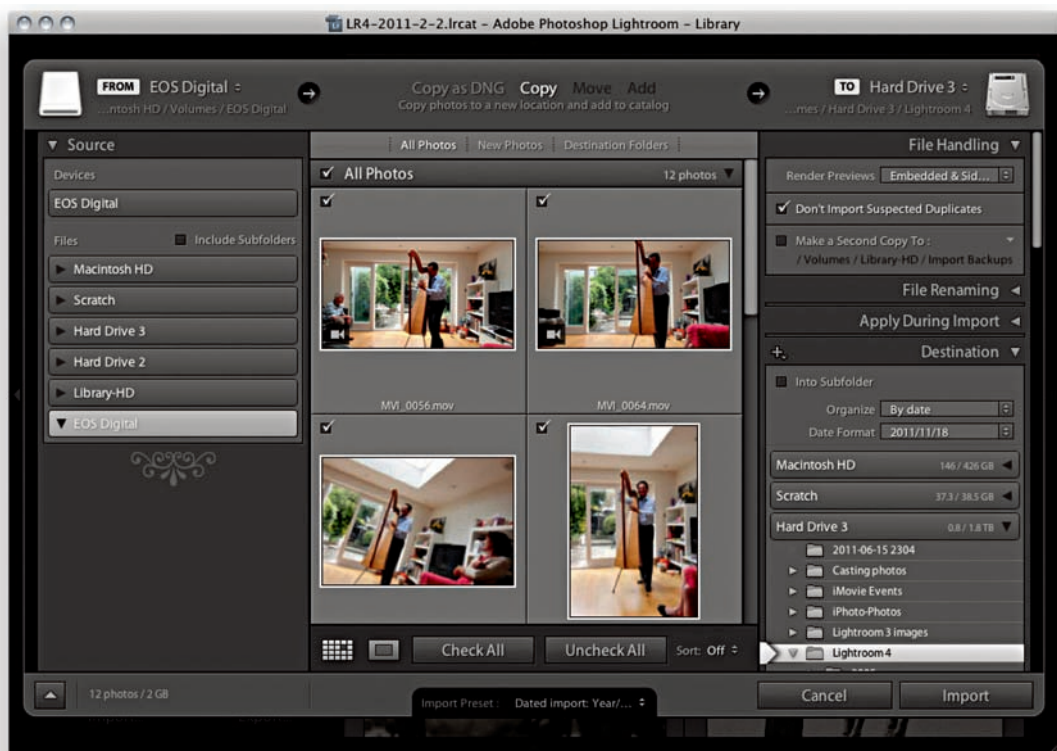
LR4-2011-2-2.lrcat - Adobe Photoshop Lightroom - Library

FROM EOS Digital ÷
...ntosh HD / Volumes / EOS Digital

Copy as DNG Copy Move Add
Copy photos to a new location and add to catalog

TO Hard Drive 3 ÷
...mes / Hard Drive 3 / Lightroom 4

▼ Source

Devices

EOS Digital

Files

Include Subfolders

▶ Macintosh HD

▶ Scratch

▶ Hard Drive 3

▶ Hard Drive 2

▶ Library-HD

▼ EOS Digital

All Photos | New Photos | Destination Folders

All Photos 12 photos

MVI_0056.mov

MVI_0064.mov

Check All

Uncheck All

Sort: Off ÷

File Handling ▼

Render Previews Embedded & Sid...

Don't Import Suspected Duplicates

Make a Second Copy To :
/ Volumes / Library-HD / Import Backups

File Renaming ◀

Apply During Import ◀

Destination ▼

Into Subfolder

Organize By date

Date Format 2011/11/18

Macintosh HD 146 / 426 GB

Scratch 37.3 / 38.5 GB

Hard Drive 3 0.8 / 1.8 TB

2011-06-15 2304

Casting photos

iMovie Events

iPhoto-Photos

Lightroom 3 images

Lightroom 4

12 photos / 2 GB

Import Preset : Dated import: Year/... ÷

Cancel

Import